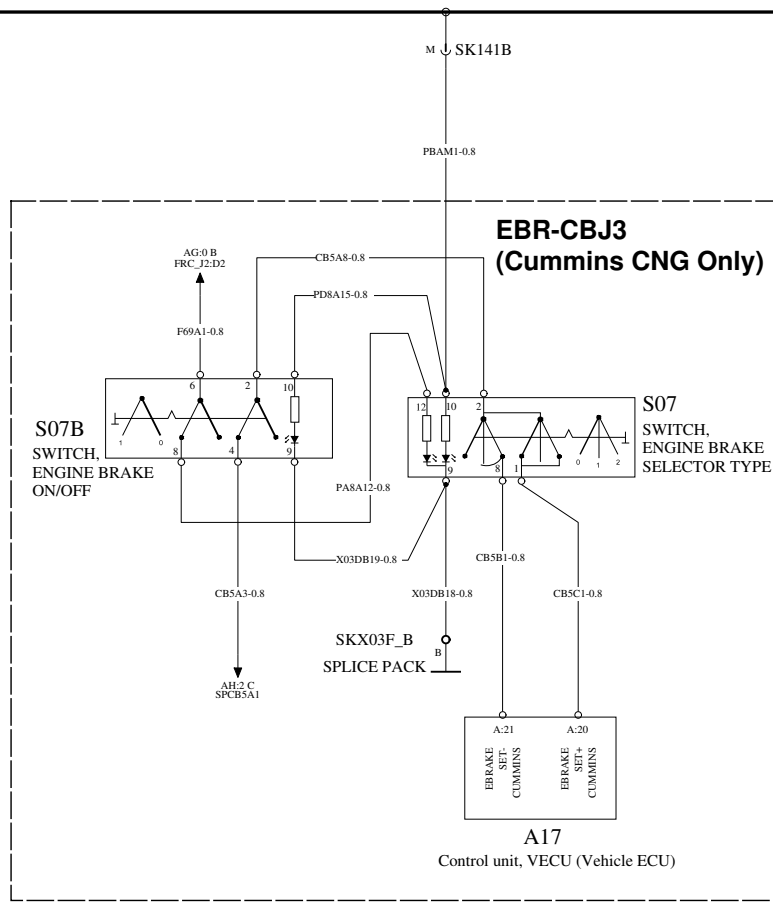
M SK141B

PBAM1-0.8

EBR-CBJ3
(Cummins CNG Only)

AG:0 B
FRC_J2:D2

CB5A8-0.8

PD8A15-0.8

F69A1-0.8

6 2 10

1 0

8 4 9

S07B
SWITCH,
ENGINE BRAKE
ON/OFF

12 10 2

9 8 1

0 1 2

S07
SWITCH,
ENGINE BRAKE
SELECTOR TYPE

PA8A12-0.8

X03DB19-0.8

CB5A3-0.8

X03DB18-0.8

CB5B1-0.8

CB5C1-0.8

SKX03F_B
B
SPLICE PACK

AH:2 C
SPCB5A1

A:21
EBRAKE SET- CUMMINS

A:20
EBRAKE SET+ CUMMINS

A17
Control unit, VECU (Vehicle ECU)